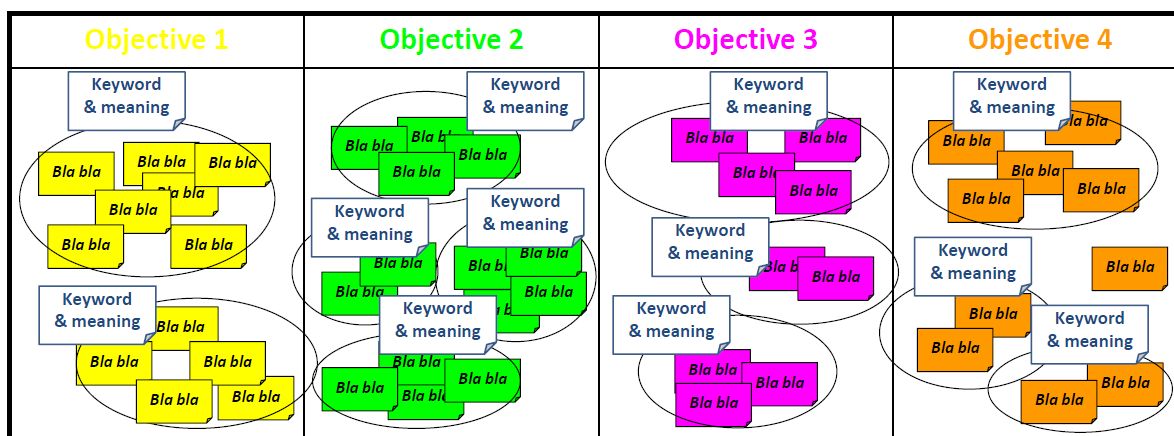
| Objective 1 | Objective 2 | Objective 3 | Objective 4 |
|---|---|---|---|
| Keyword & meaning<br>Bla bla Bla bla Bla bla Bla bla Bla bla Bla bla Bla bla<br>Keyword & meaning<br>Bla bla Bla bla Bla bla Bla bla Bla bla | Keyword & meaning<br>Bla bla Bla bla Bla bla Bla bla<br>Keyword & meaning<br>Keyword & meaning<br>Bla bla Bla bla Bla bla Bla bla Bla bla<br>Keyword & meaning<br>Bla bla Bla bla Bla bla Bla bla | Keyword & meaning<br>Bla bla Bla bla Bla bla Bla bla<br>Keyword & meaning<br>Bla bla Bla bla<br>Keyword & meaning<br>Bla bla Bla bla Bla bla | Keyword & meaning<br>Bla bla Bla bla Bla bla Bla bla Bla bla<br>Keyword & meaning<br>Bla bla Bla bla Bla bla<br>Keyword & meaning<br>Bla bla Bla bla |